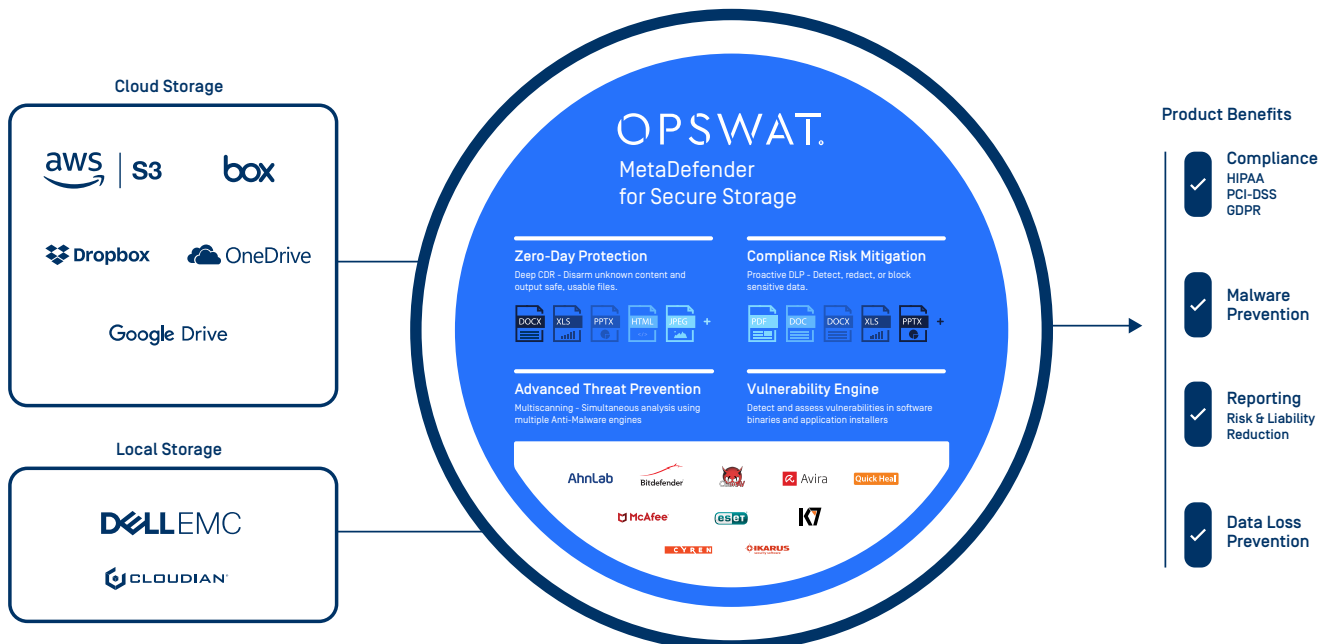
Cloud Storage

aws | S3

box

Dropbox

OneDrive

Google Drive

Local Storage

DELLEMC

CLOUDIAN

OPSWAT.

MetaDefender for Secure Storage

Zero-Day Protection

Deep CDR - Disarm unknown content and output safe, usable files.

DOCX XLS PPTX HTML JPEG +

Compliance Risk Mitigation

Proactive DLP - Detect, redact, or block sensitive data.

PDF DOC DOCX XLS PPTX +

Advanced Threat Prevention

Multiscanning - Simultaneous analysis using multiple Anti-Malware engines

Vulnerability Engine

Detect and assess vulnerabilities in software binaries and application installers

AhnLab

Bitdefender

ClamAV

Avira

Quick Heal

McAfee

ESET

K7

CYREN

IKARUS

Product Benefits

Compliance
HIPAA
PCI-DSS
GDPR

Malware Prevention

Reporting
Risk & Liability Reduction

Data Loss Prevention